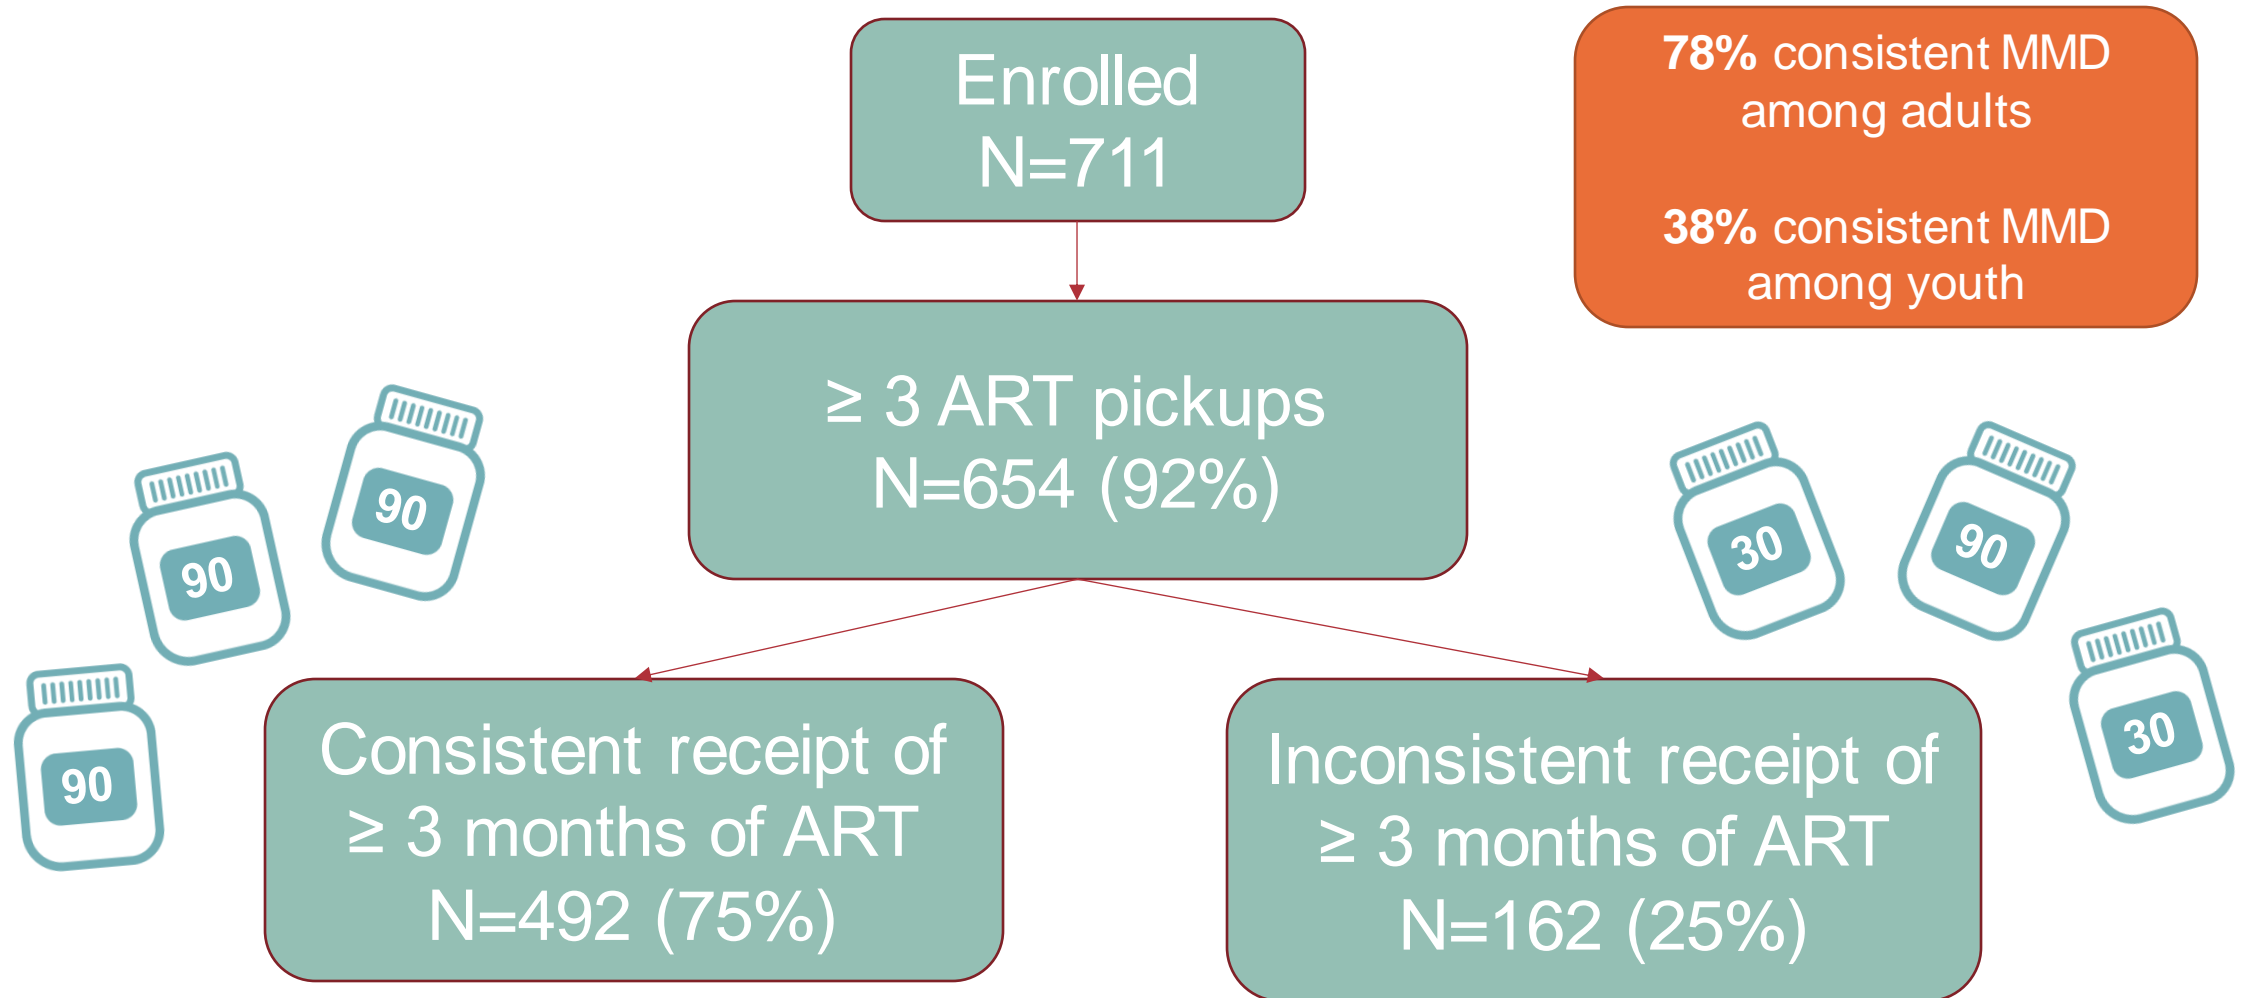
Enrolled
N=711

78% consistent MMD among adults

38% consistent MMD among youth

≥ 3 ART pickups
N=654 (92%)

90

90

90

30

90

30

Consistent receipt of ≥ 3 months of ART
N=492 (75%)

Inconsistent receipt of ≥ 3 months of ART
N=162 (25%)